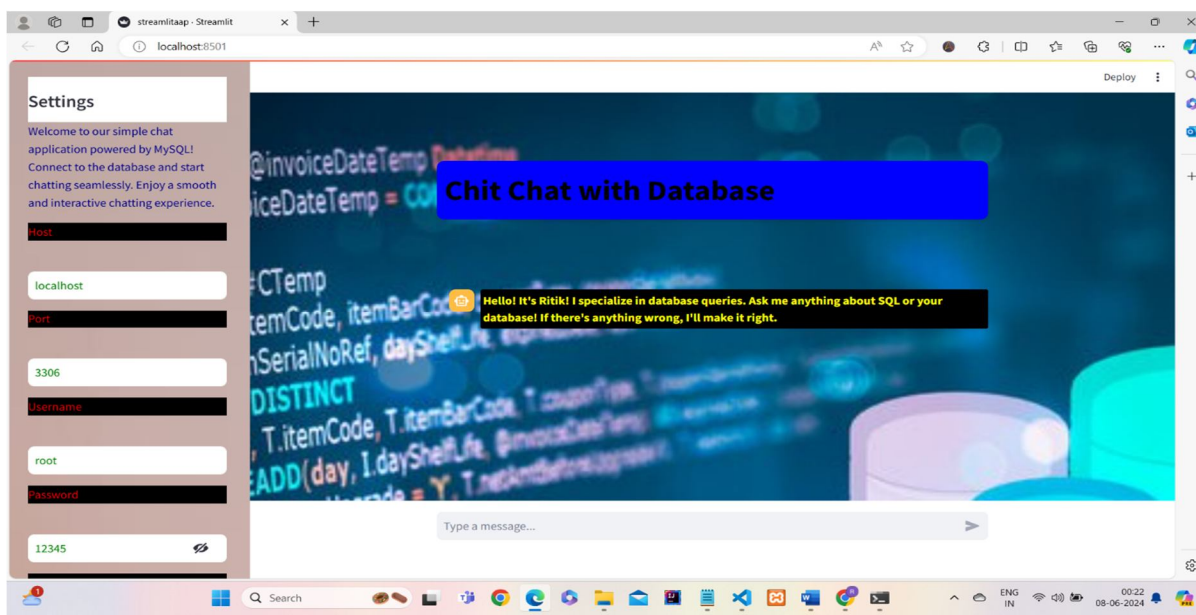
streamlitaap · Streamlit

localhost:8501

Deploy

Settings

Welcome to our simple chat application powered by MySQL! Connect to the database and start chatting seamlessly. Enjoy a smooth and interactive chatting experience.

Host

localhost

Port

3306

Username

root

Password

12345

Chit Chat with Database

Hello! It's Ritik! I specialize in database queries. Ask me anything about SQL or your database! If there's anything wrong, I'll make it right.

Type a message...

Search

ENG IN

00:22
08-06-2024